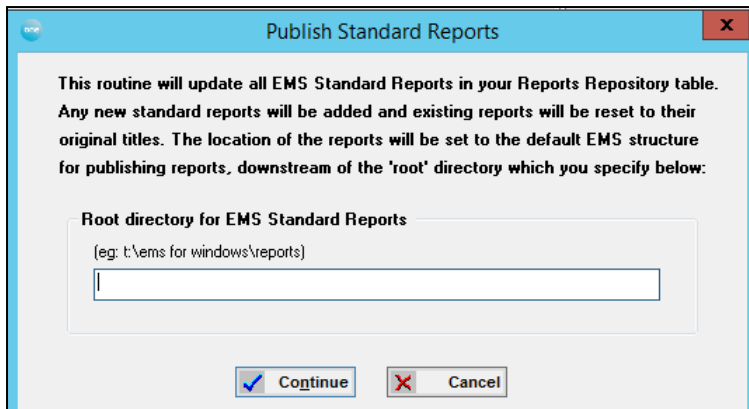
Publish Standard Reports

This routine will update all EMS Standard Reports in your Reports Repository table. Any new standard reports will be added and existing reports will be reset to their original titles. The location of the reports will be set to the default EMS structure for publishing reports, downstream of the 'root' directory which you specify below:

Root directory for EMS Standard Reports

(eg: t:\ems for windows\reports)

Continue

Cancel